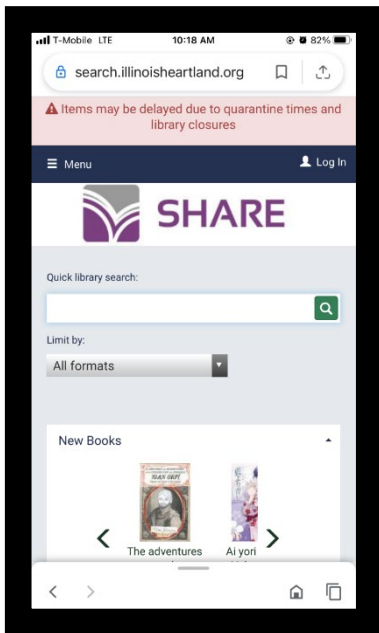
T-Mobile LTE 10:18 AM 82%

search.illinoisheartland.org

Items may be delayed due to quarantine times and library closures

Menu

Log In

SHARE

Quick library search:

Limit by:

All formats

New Books

The adventures

Ai yori